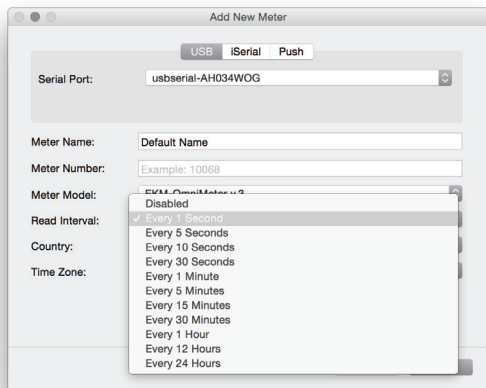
Add New Meter

USB iSerial Push

Serial Port: usbserial-AH034WOG

Meter Name: Default Name

Meter Number: Example: 10068

Meter Model: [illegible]

Read Interval:

Country:

Time Zone:

Disabled
✓ Every 1 Second
Every 5 Seconds
Every 10 Seconds
Every 30 Seconds
Every 1 Minute
Every 5 Minutes
Every 15 Minutes
Every 30 Minutes
Every 1 Hour
Every 12 Hours
Every 24 Hours